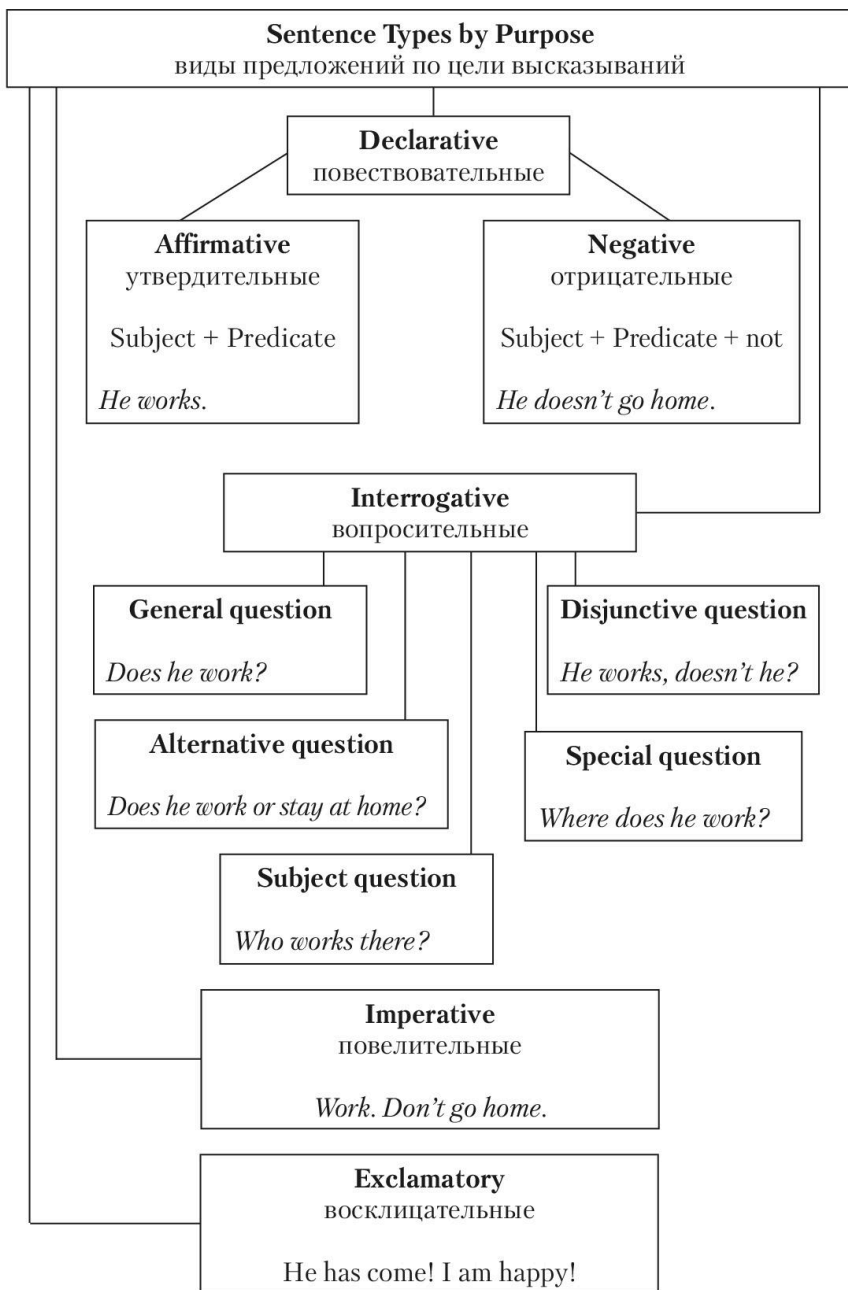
Sentence Types by Purpose
виды предложений по цели высказываний

Declarative
повествовательные

Affirmative
утвердительные

Subject + Predicate

He works.

Negative
отрицательные

Subject + Predicate + not

He doesn't go home.

Interrogative
вопросительные

General question

Does he work?

Disjunctive question

He works, doesn't he?

Alternative question

Does he work or stay at home?

Special question

Where does he work?

Subject question

Who works there?

Imperative
повелительные

Work. Don't go home.

Exclamatory
восклицательные

He has come! I am happy!